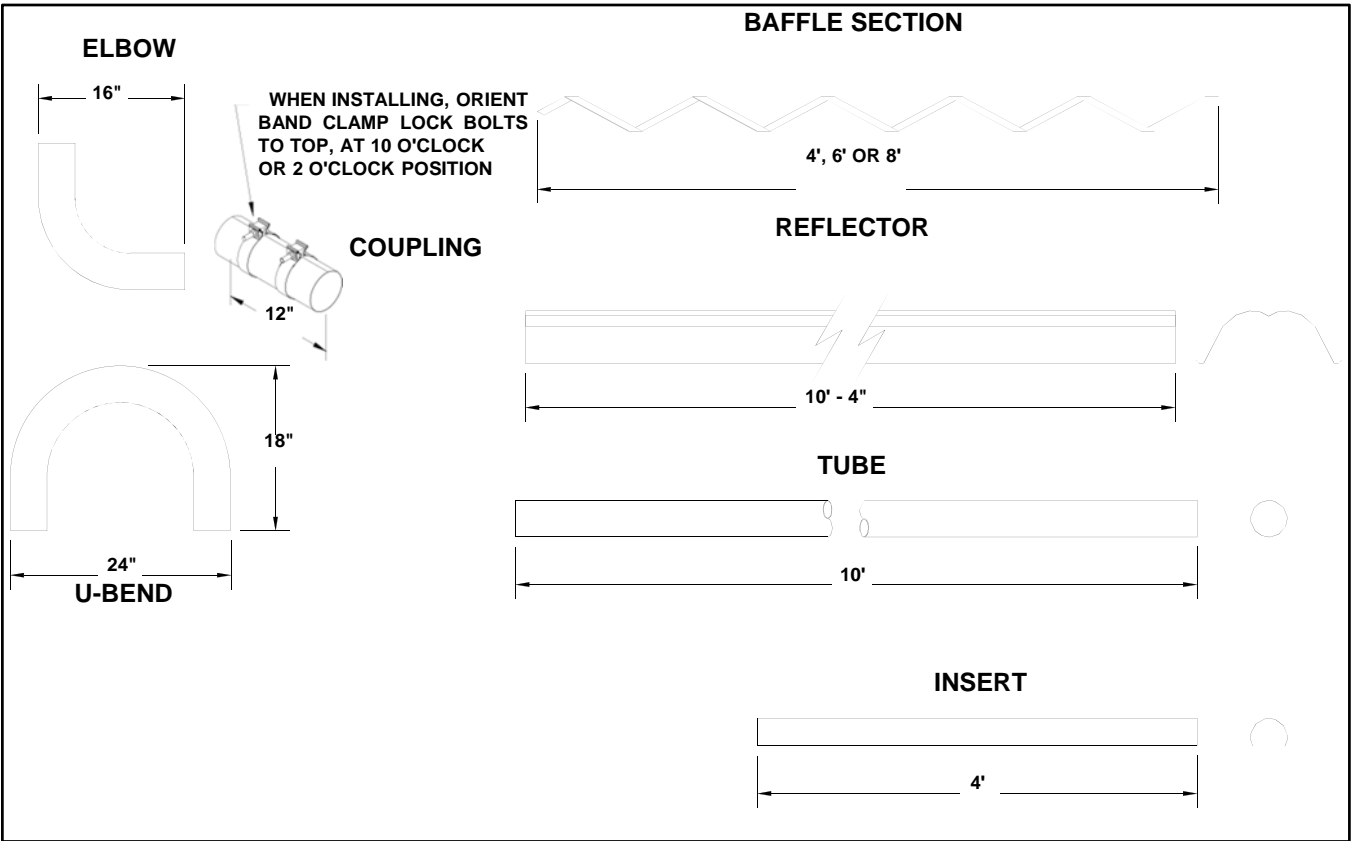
ELBOW

16"

WHEN INSTALLING, ORIENT BAND CLAMP LOCK BOLTS TO TOP, AT 10 O'CLOCK OR 2 O'CLOCK POSITION

COUPLING

12"

18"

24"

U-BEND

BAFFLE SECTION

4', 6' OR 8'

REFLECTOR

10' - 4"

TUBE

10'

INSERT

4'